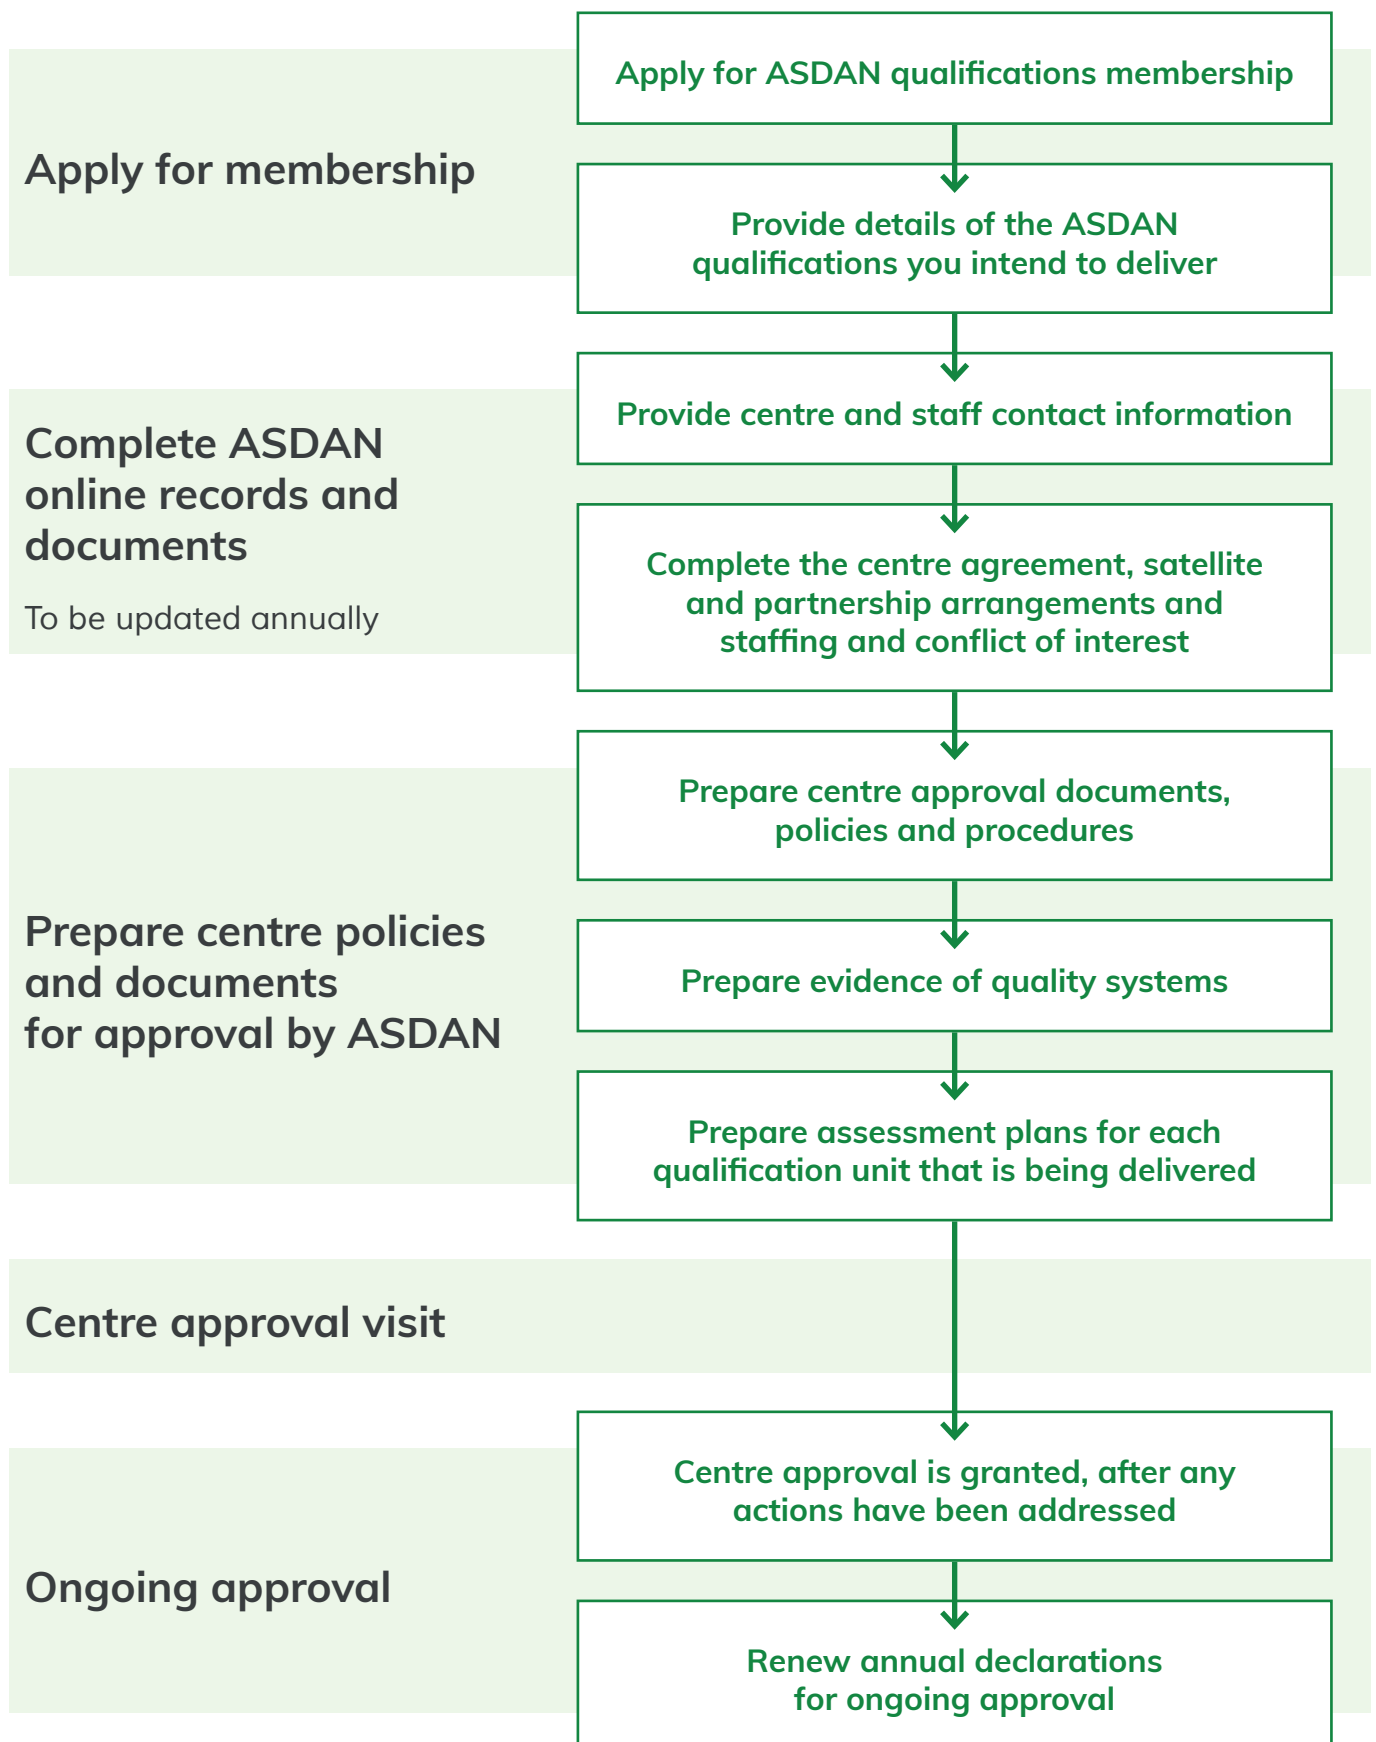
Apply for membership

Apply for ASDAN qualifications membership

Provide details of the ASDAN qualifications you intend to deliver

Complete ASDAN online records and documents

To be updated annually

Provide centre and staff contact information

Complete the centre agreement, satellite and partnership arrangements and staffing and conflict of interest

Prepare centre policies and documents for approval by ASDAN

Prepare centre approval documents, policies and procedures

Prepare evidence of quality systems

Prepare assessment plans for each qualification unit that is being delivered

Centre approval visit

Ongoing approval

Centre approval is granted, after any actions have been addressed

Renew annual declarations for ongoing approval